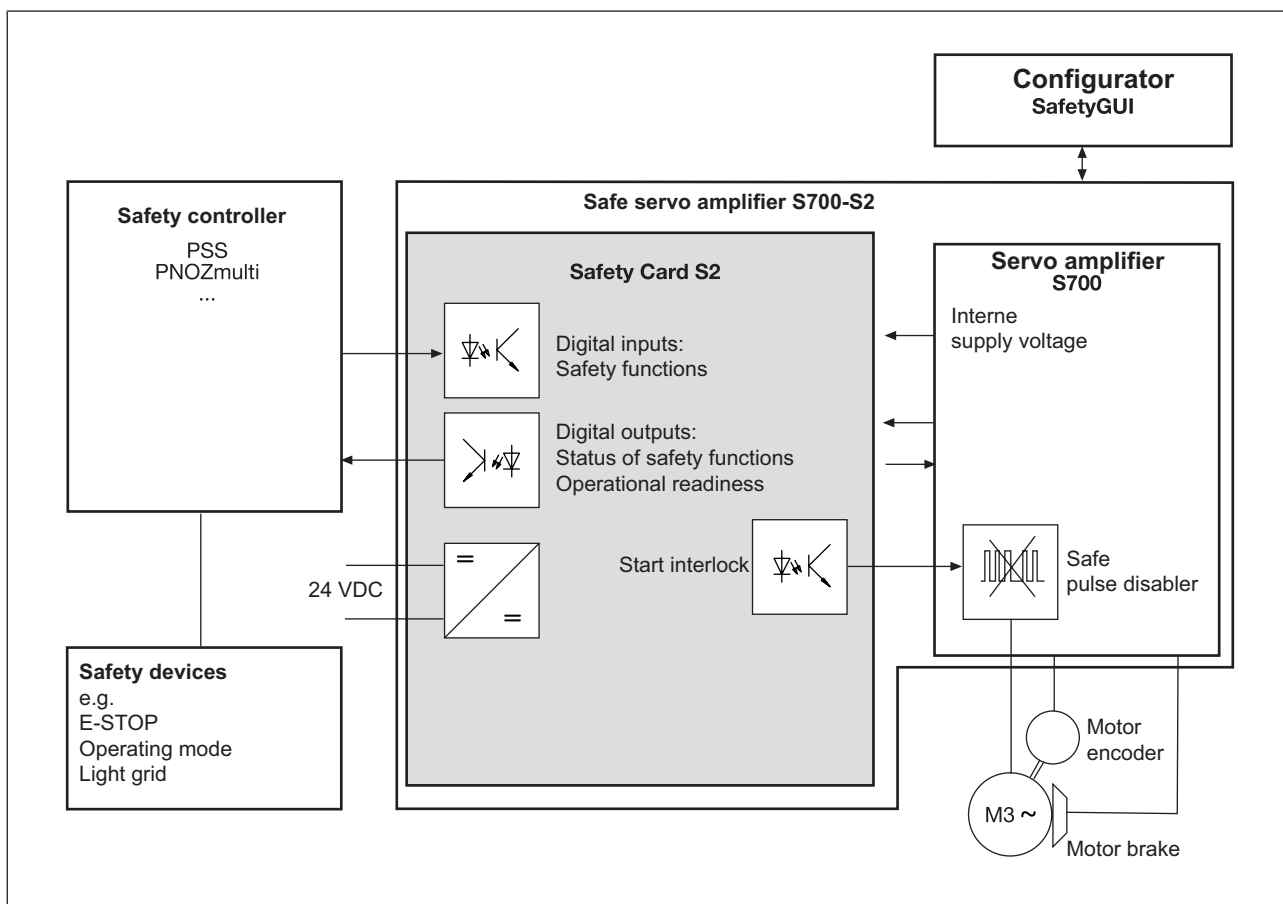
Configurator
SafetyGUI

Safety controller
PSS
PNOZmulti
...

Safe servo amplifier S700-S2

Safety Card S2

Digital inputs:
Safety functions

Digital outputs:
Status of safety functions
Operational readiness

24 VDC

Start interlock

Servo amplifier
S700

Interne
supply voltage

Safe
pulse disabler

Safety devices
e.g.
E-STOP
Operating mode
Light grid

Motor
encoder

M3 ~

Motor brake